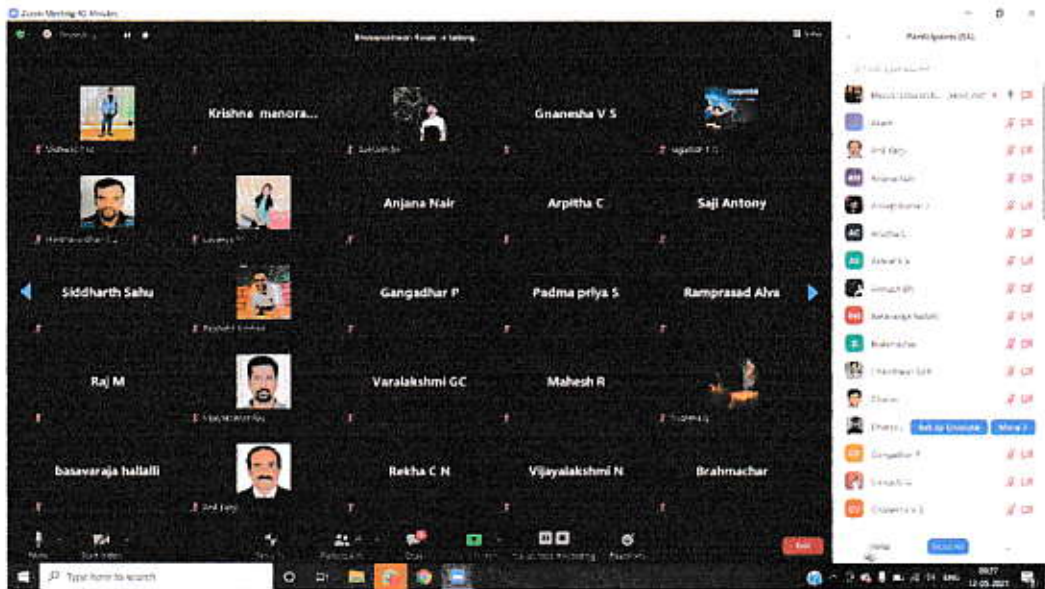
Zoom Meeting 40 Minutes

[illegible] is talking

Participants (54)

Krishna manora...

Gnanesha V S

Anjana Nair

Arpitha C

Saji Antony

Siddharth Sahu

Gangadhar P

Padma priya S

Ramprasad Alva

Raj M

Varalakshmi GC

Mahesh R

basavaraja hallalli

Rekha C N

Vijayalakshmi N

Brahmachar

Ask to Unmute

More

End

Type here to search